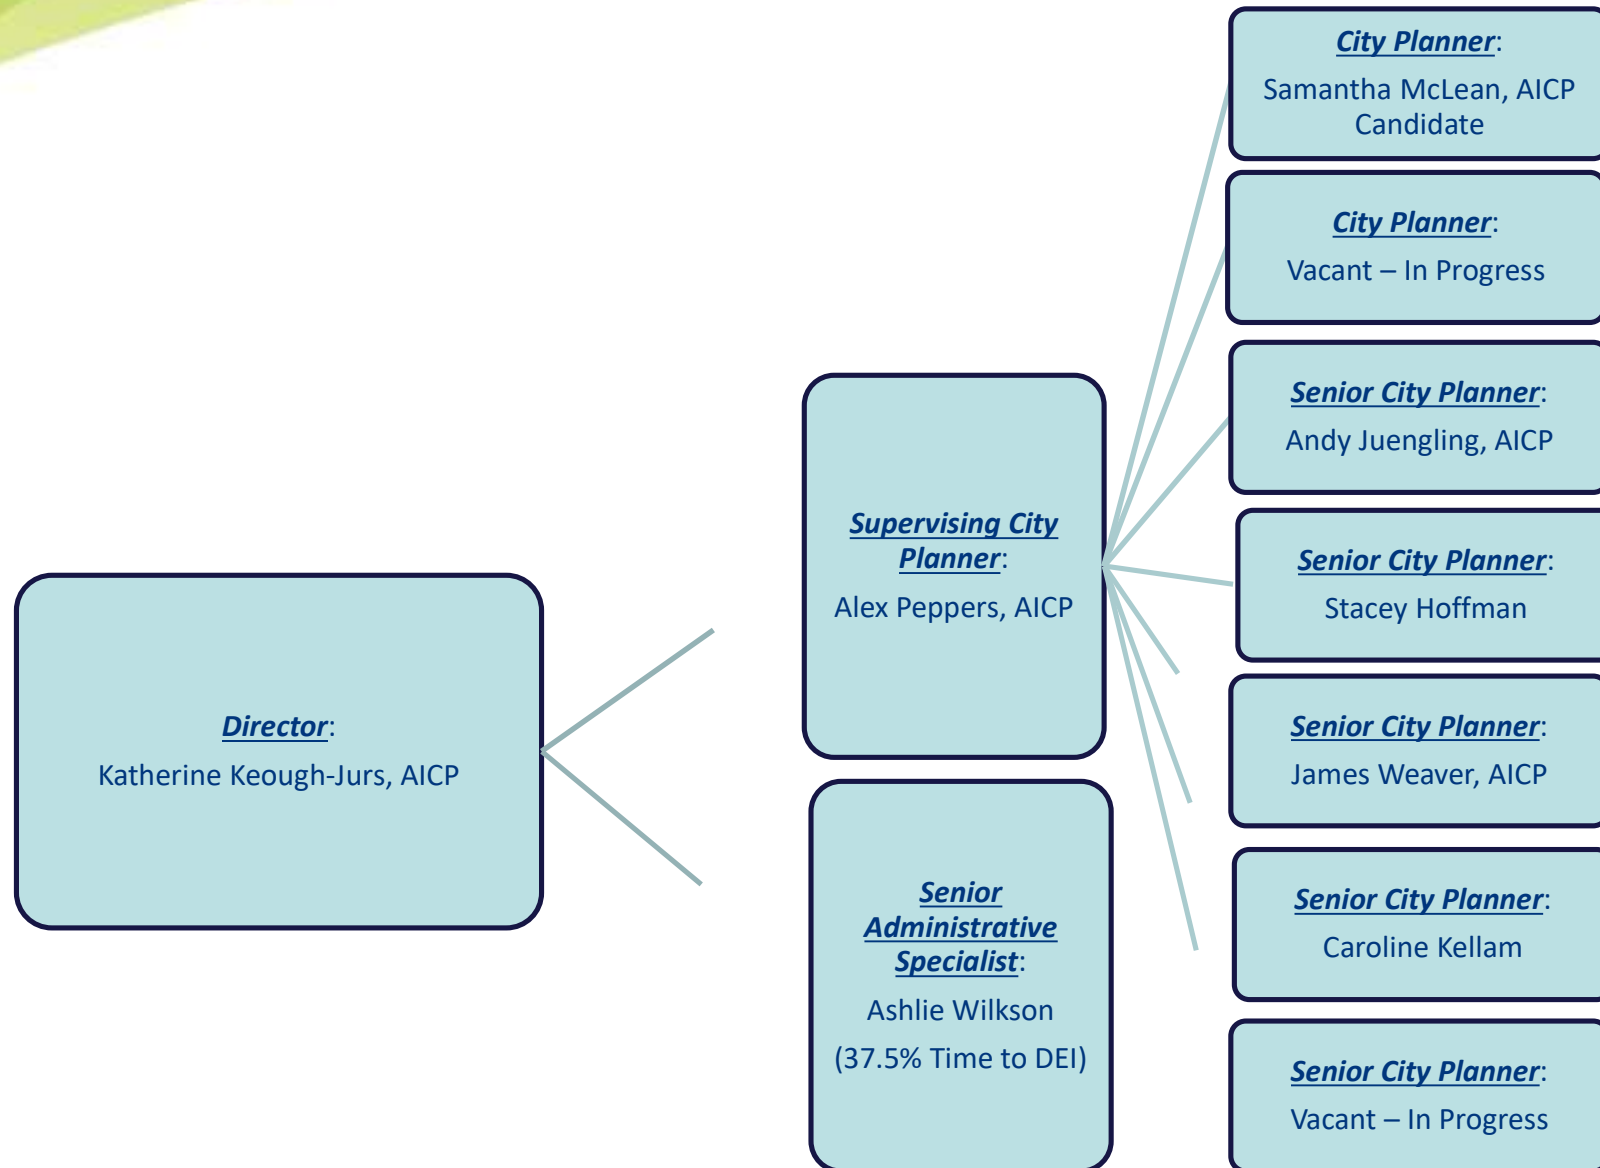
Director:
Katherine Keough-Jurs, AICP

Supervising City Planner:
Alex Peppers, AICP

Senior Administrative Specialist:
Ashlie Wilkson
(37.5% Time to DEI)

City Planner:
Samantha McLean, AICP Candidate

City Planner:
Vacant – In Progress

Senior City Planner:
Andy Juengling, AICP

Senior City Planner:
Stacey Hoffman

Senior City Planner:
James Weaver, AICP

Senior City Planner:
Caroline Kellam

Senior City Planner:
Vacant – In Progress